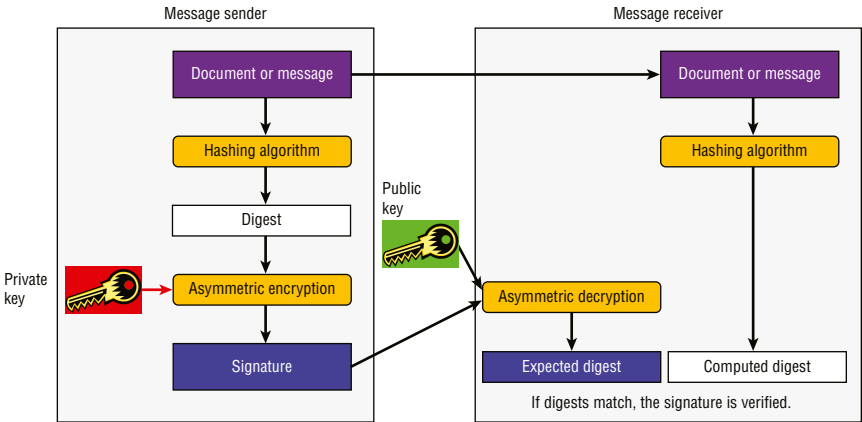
Message sender

Document or message

Hashing algorithm

Digest

Private key

Asymmetric encryption

Signature

Public key

Message receiver

Document or message

Hashing algorithm

Asymmetric decryption

Expected digest

Computed digest

If digests match, the signature is verified.